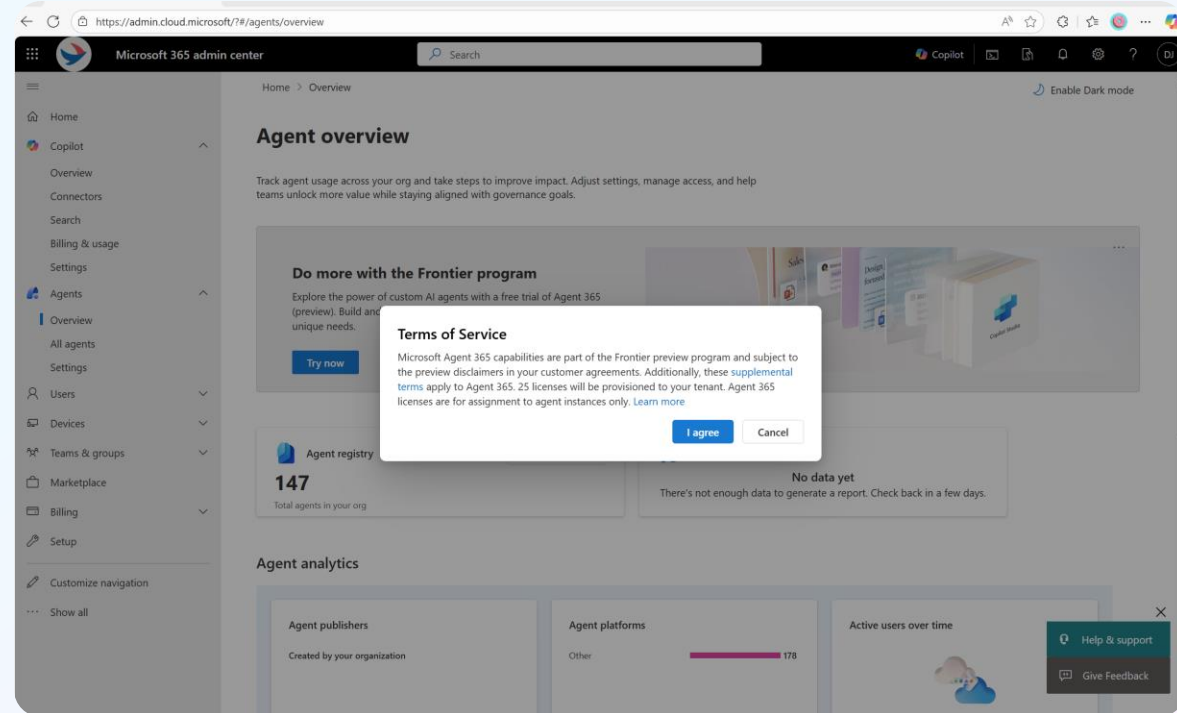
https://admin.cloud.microsoft/?#/agents/overview

Microsoft 365 admin center

Search

Copilot

DJ

Home

Copilot

Overview

Connectors

Search

Billing & usage

Settings

Agents

Overview

All agents

Settings

Users

Devices

Teams & groups

Marketplace

Billing

Setup

Customize navigation

Show all

Home > Overview

Enable Dark mode

Agent overview

Track agent usage across your org and take steps to improve impact. Adjust settings, manage access, and help teams unlock more value while staying aligned with governance goals.

Do more with the Frontier program

Explore the power of custom AI agents with a free trial of Agent 365 (preview). Build and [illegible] unique needs.

Try now

Terms of Service

Microsoft Agent 365 capabilities are part of the Frontier preview program and subject to the preview disclaimers in your customer agreements. Additionally, these supplemental terms apply to Agent 365. 25 licenses will be provisioned to your tenant. Agent 365 licenses are for assignment to agent instances only. Learn more

I agree

Cancel

Agent registry

147

Total agents in your org

No data yet

There's not enough data to generate a report. Check back in a few days.

Agent analytics

Agent publishers

Created by your organization

Agent platforms

Other

178

Active users over time

Help & support

Give Feedback